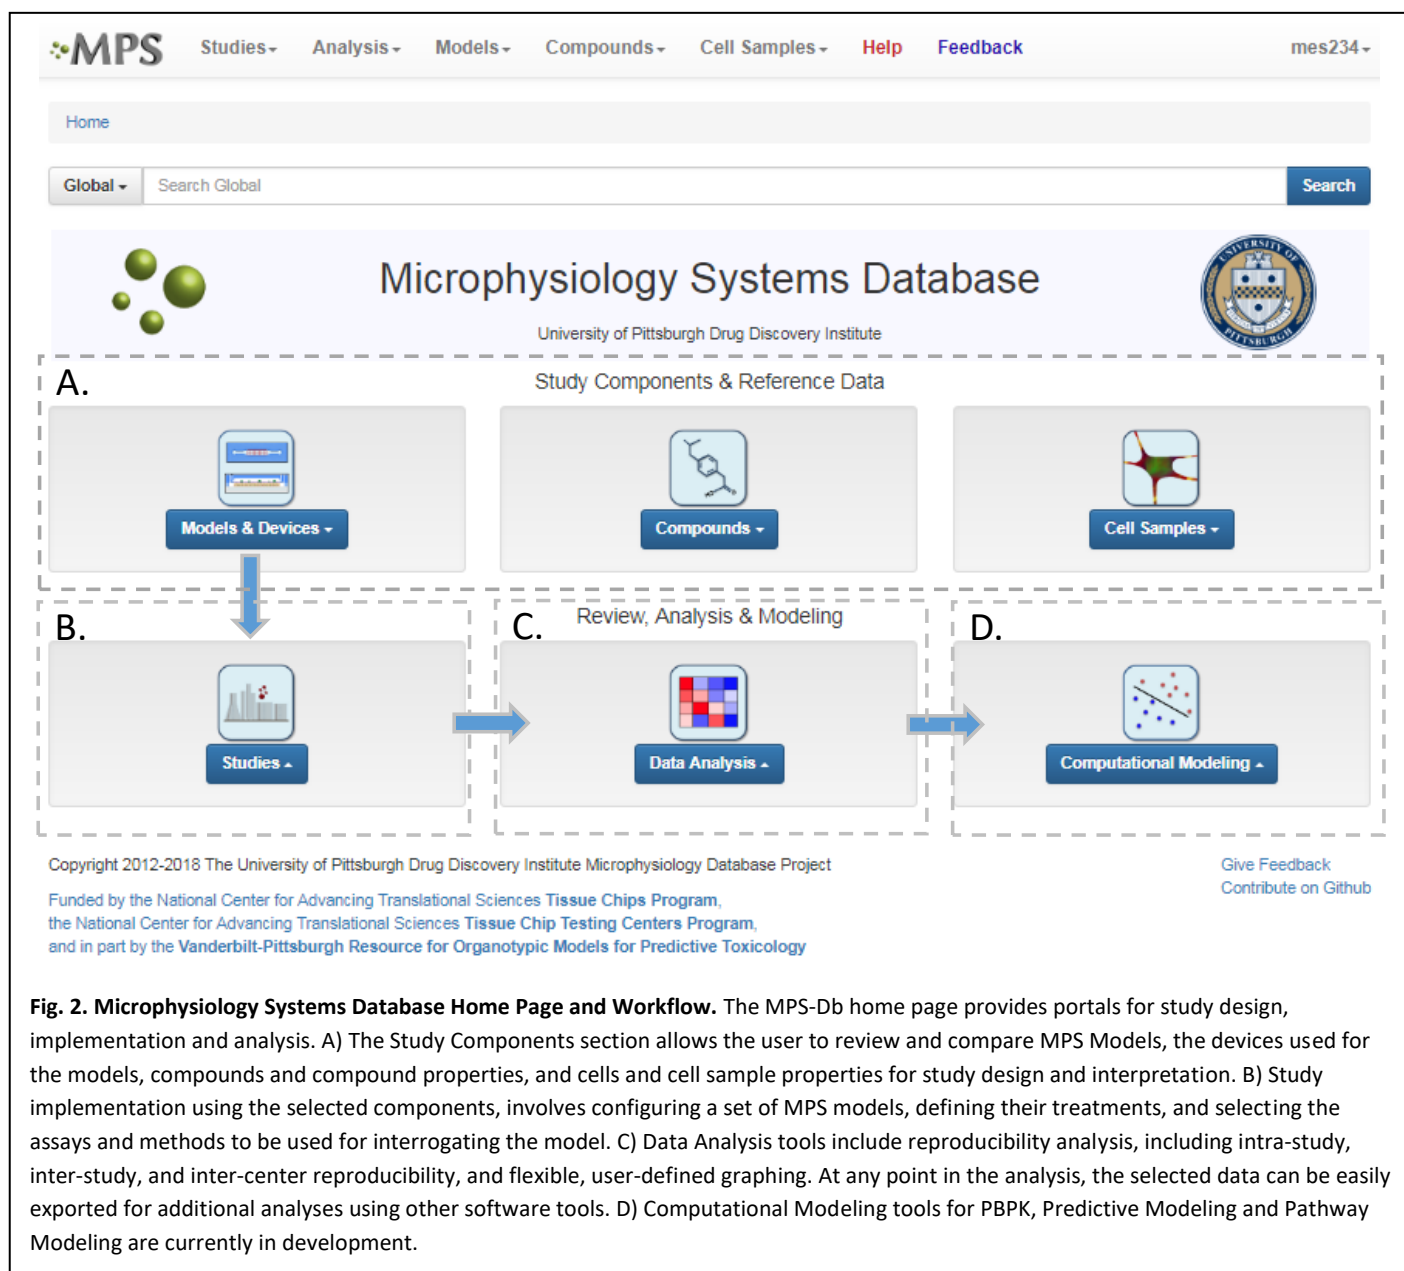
MPS Studies Analysis Models Compounds Cell Samples Help Feedback mes234

Home

Global Search Global Search

Microphysiology Systems Database

University of Pittsburgh Drug Discovery Institute

UNIVERSITY OF PITTSBURGH

A. Study Components & Reference Data

Models & Devices

Compounds

Cell Samples

B.

Studies

C. Review, Analysis & Modeling

Data Analysis

D.

Computational Modeling

Copyright 2012-2018 The University of Pittsburgh Drug Discovery Institute Microphysiology Database Project

Funded by the National Center for Advancing Translational Sciences Tissue Chips Program, the National Center for Advancing Translational Sciences Tissue Chip Testing Centers Program, and in part by the Vanderbilt-Pittsburgh Resource for Organotypic Models for Predictive Toxicology

Give Feedback
Contribute on Github

**Fig. 2. Microphysiology Systems Database Home Page and Workflow.** The MPS-Db home page provides portals for study design, implementation and analysis. A) The Study Components section allows the user to review and compare MPS Models, the devices used for the models, compounds and compound properties, and cells and cell sample properties for study design and interpretation. B) Study implementation using the selected components, involves configuring a set of MPS models, defining their treatments, and selecting the assays and methods to be used for interrogating the model. C) Data Analysis tools include reproducibility analysis, including intra-study, inter-study, and inter-center reproducibility, and flexible, user-defined graphing. At any point in the analysis, the selected data can be easily exported for additional analyses using other software tools. D) Computational Modeling tools for PBPK, Predictive Modeling and Pathway Modeling are currently in development.